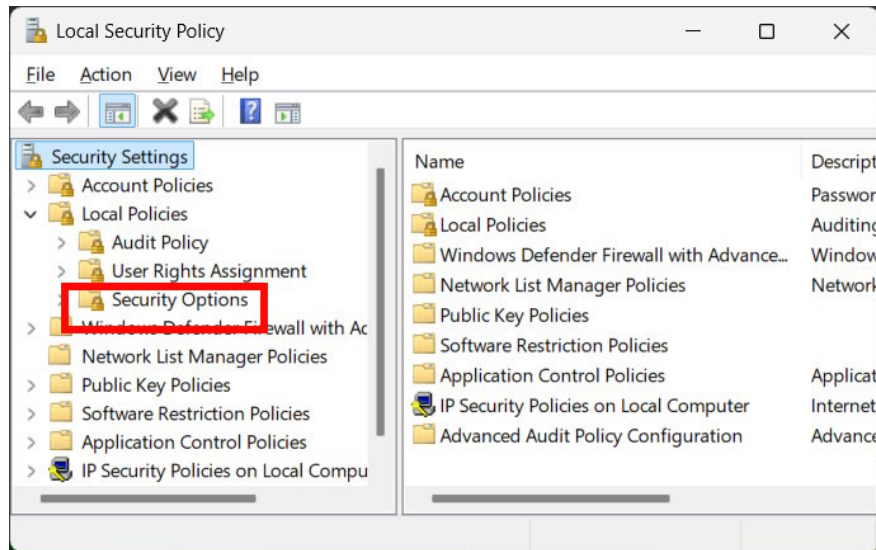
Local Security Policy

File Action View Help

Security Settings
Account Policies
Local Policies
Audit Policy
User Rights Assignment
Security Options
Windows Defender Firewall with Ac
Network List Manager Policies
Public Key Policies
Software Restriction Policies
Application Control Policies
IP Security Policies on Local Compu

| Name | Descript |
|---|---|
| Account Policies | Passwor |
| Local Policies | Auditing |
| Windows Defender Firewall with Advance... | Window |
| Network List Manager Policies | Network |
| Public Key Policies | |
| Software Restriction Policies | |
| Application Control Policies | Applicat |
| IP Security Policies on Local Computer | Internet |
| Advanced Audit Policy Configuration | Advance |